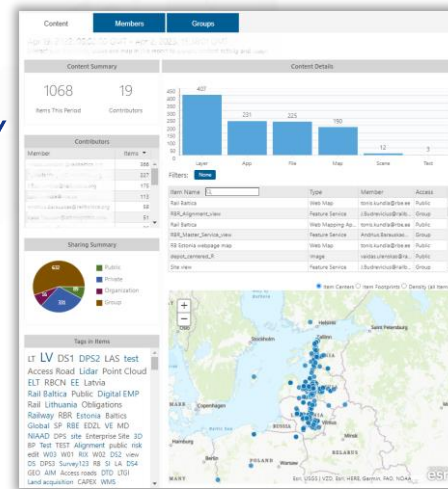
Content Members Groups

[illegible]

Content Summary

1068
Items This Period

19
Contributors

Contributors

| Member | Items ▾ |
|---|---|
| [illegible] | 388 |
| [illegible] | 227 |
| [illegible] | 175 |
| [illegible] | 112 |
| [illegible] | 59 |
| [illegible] | 51 |

Sharing Summary

Public
Private
Organization
Group

Tags in Items

LT LV DS1 DPS2 LAS test Access Road Lidar Point Cloud ELT RBCN EE Latvia Rail Baltica Public Digital EMP Rail Lithuania Obligations Railway RBR Estonia Baltics Global SP RBE EDZL VE MD NIAAD DPS site Enterprise Site 3D BP Test TEST Alignment public risk edit W03 W01 RIX W02 DS2 view DS DPS3 Survey123 RB SI LA DS4 GEO AIM Access roads DTO LTGI Land acquisition CAPEX WMS

Content Details

400 350 300 250 200 150 100 50 0

407 231 225 150 12 3

Layer App File Map Scene Tool

Filters: None

| Item Name | Type | Member | Access |
|---|---|---|---|
| Rail Baltica | Web Map | toms.kundla@rbe.ee | Public |
| RBR_Alignment_view | Feature Service | c.budreviciute@raib... | Group |
| Rail Baltica | Web Mapping Ap... | toms.kundla@rbe.ee | Public |
| RBR_Master_Service_view | Feature Service | Andrius.Baneviciai... | Group |
| RB Estonia webpage map | Web Map | toms.kundla@rbe.ee | Public |
| depot_centeroid_R | Image | vaidas.ulenskas@ra... | Group |
| Site view | Feature Service | c.budreviciute@raib... | Group |

Item Centers Item Footprints Density (all items)

Helsinki
Saint Petersburg
Stockholm
Copenhagen
Minsk
BELARUS
POLAND
Warsaw
Berlin
Kyiv
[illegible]

Esri, USGS | VZD, Esri, HERE, Garmin, FAO, NOAA

esri